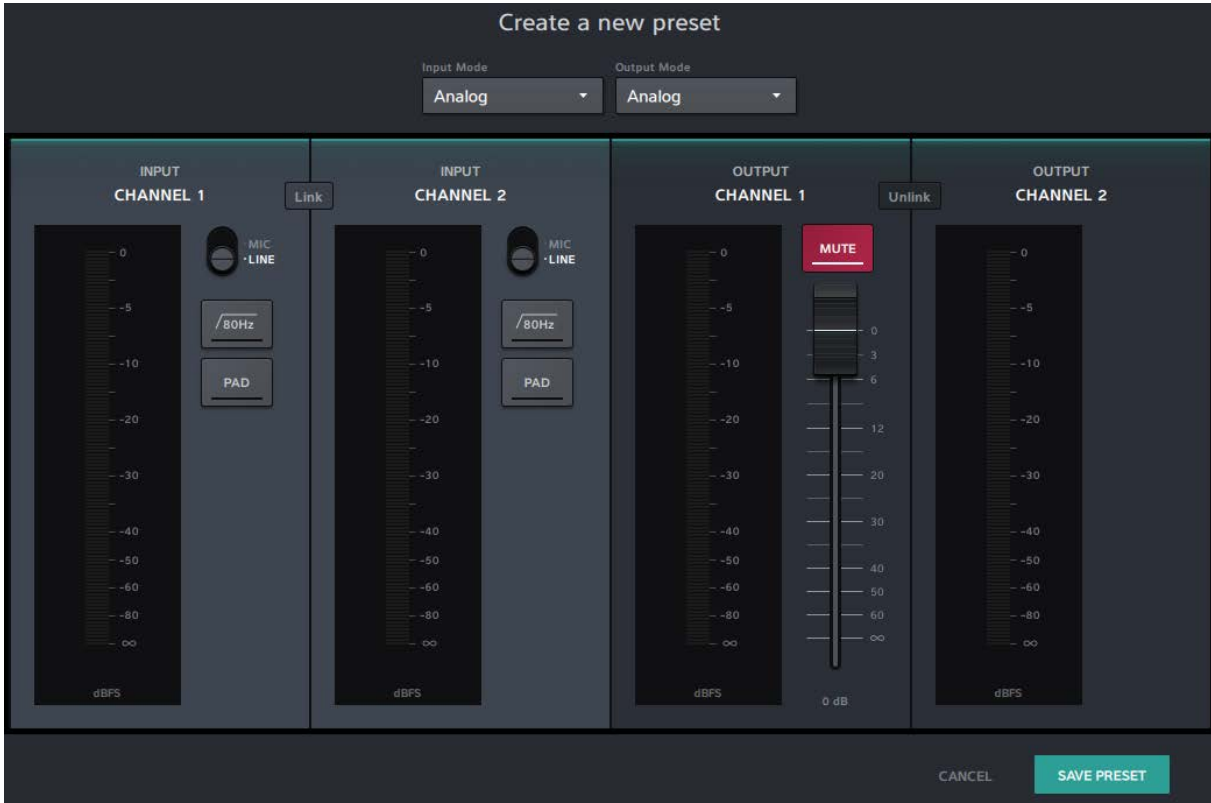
Create a new preset

Input Mode
Analog

Output Mode
Analog

INPUT
CHANNEL 1

Link

0
-5
-10
-20
-30
-40
-50
-60
-80
∞
dBFS

MIC
LINE

80Hz

PAD

INPUT
CHANNEL 2

0
-5
-10
-20
-30
-40
-50
-60
-80
∞
dBFS

MIC
LINE

80Hz

PAD

OUTPUT
CHANNEL 1

Unlink

0
-5
-10
-20
-30
-40
-50
-60
-80
∞
dBFS

MUTE

0
3
6
12
20
30
40
50
60
∞

0 dB

OUTPUT
CHANNEL 2

0
-5
-10
-20
-30
-40
-50
-60
-80
∞
dBFS

CANCEL
SAVE PRESET